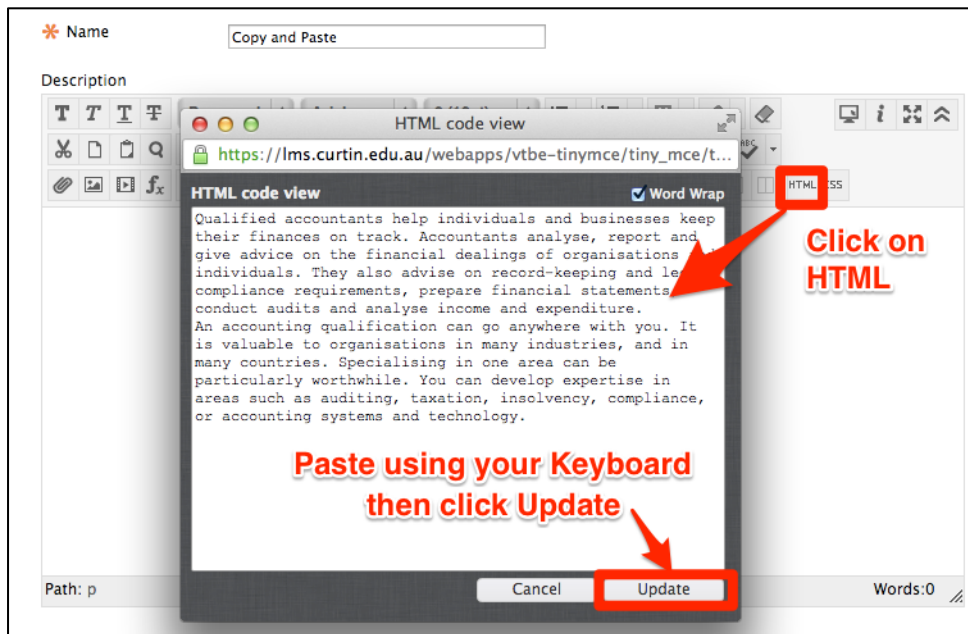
* Name

Copy and Paste

Description

HTML code view

https://lms.curtin.edu.au/webapps/vtbe-tinymce/tiny_mce/t...

HTML code view

Word Wrap

HTML CSS

Qualified accountants help individuals and businesses keep their finances on track. Accountants analyse, report and give advice on the financial dealings of organisations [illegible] individuals. They also advise on record-keeping and le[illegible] compliance requirements, prepare financial statements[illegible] conduct audits and analyse income and expenditure.
An accounting qualification can go anywhere with you. It is valuable to organisations in many industries, and in many countries. Specialising in one area can be particularly worthwhile. You can develop expertise in areas such as auditing, taxation, insolvency, compliance, or accounting systems and technology.

Click on HTML

Paste using your Keyboard then click Update

Path: p

Cancel

Update

Words:0